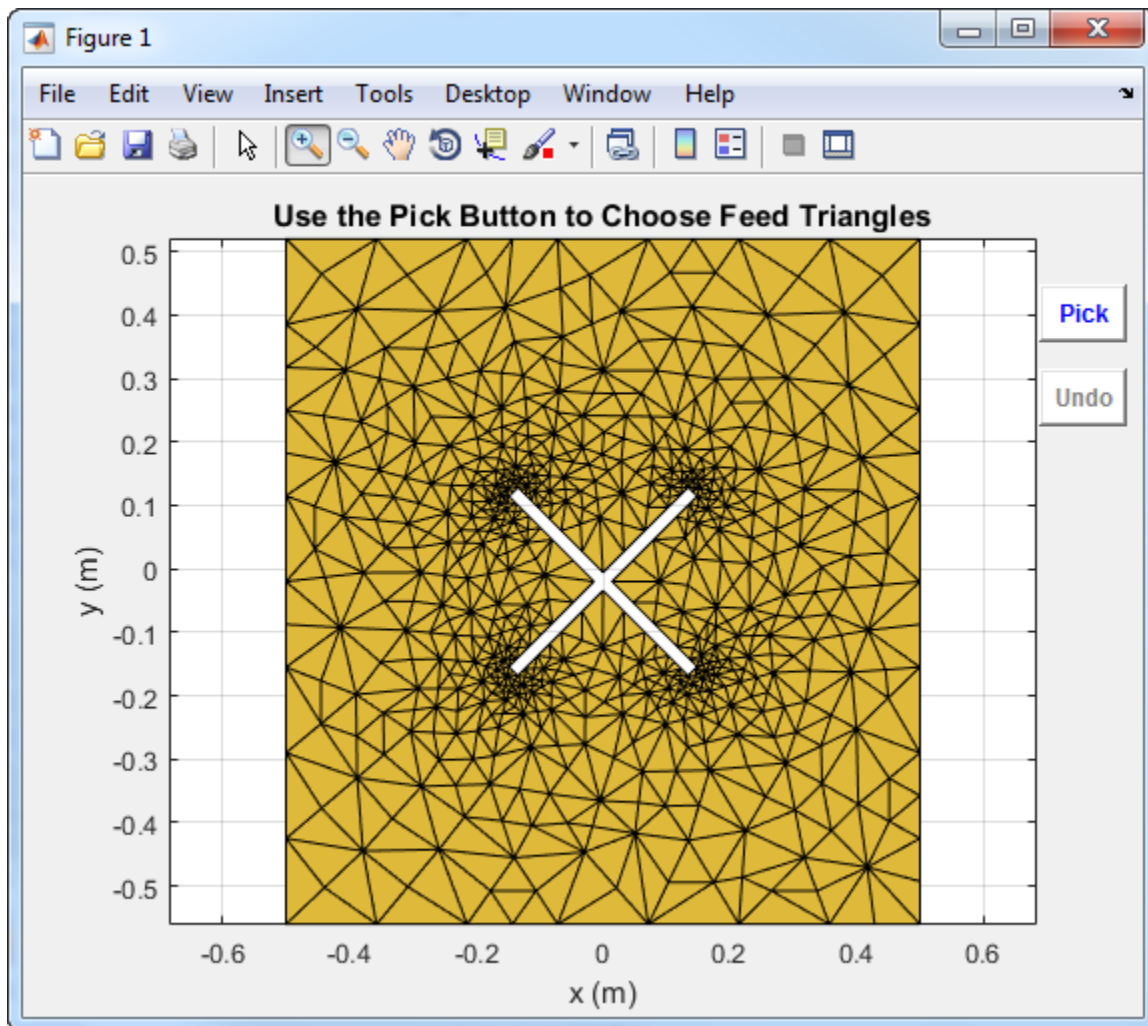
Figure 1

File Edit View Insert Tools Desktop Window Help

Use the Pick Button to Choose Feed Triangles

0.5
0.4
0.3
0.2
0.1
0
-0.1
-0.2
-0.3
-0.4
-0.5

y (m)

-0.6 -0.4 -0.2 0 0.2 0.4 0.6

x (m)

Pick

Undo